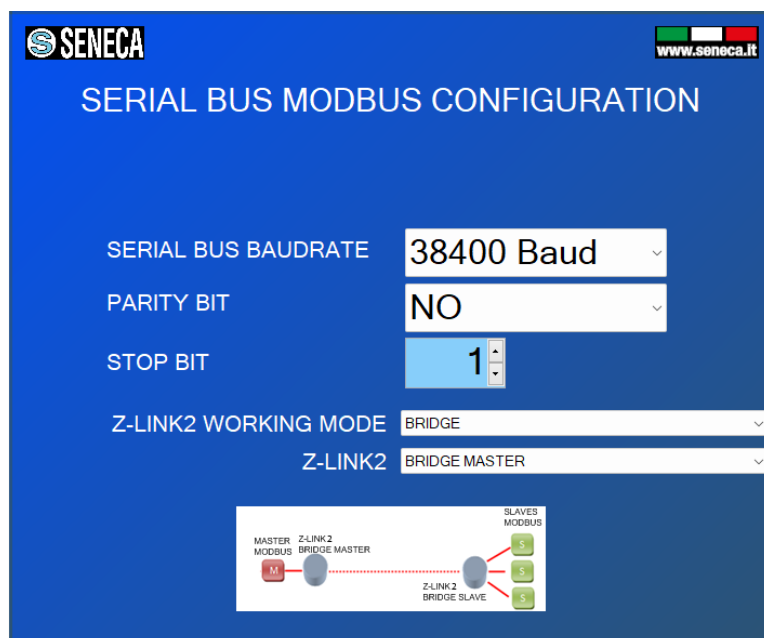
SENECA

www.seneca.it

SERIAL BUS MODBUS CONFIGURATION

SERIAL BUS BAUDRATE 38400 Baud

PARITY BIT NO

STOP BIT 1

Z-LINK2 WORKING MODE BRIDGE

Z-LINK2 BRIDGE MASTER

MASTER MODBUS

M

Z-LINK2 BRIDGE MASTER

SLAVES MODBUS

S

S

S

Z-LINK2 BRIDGE SLAVE